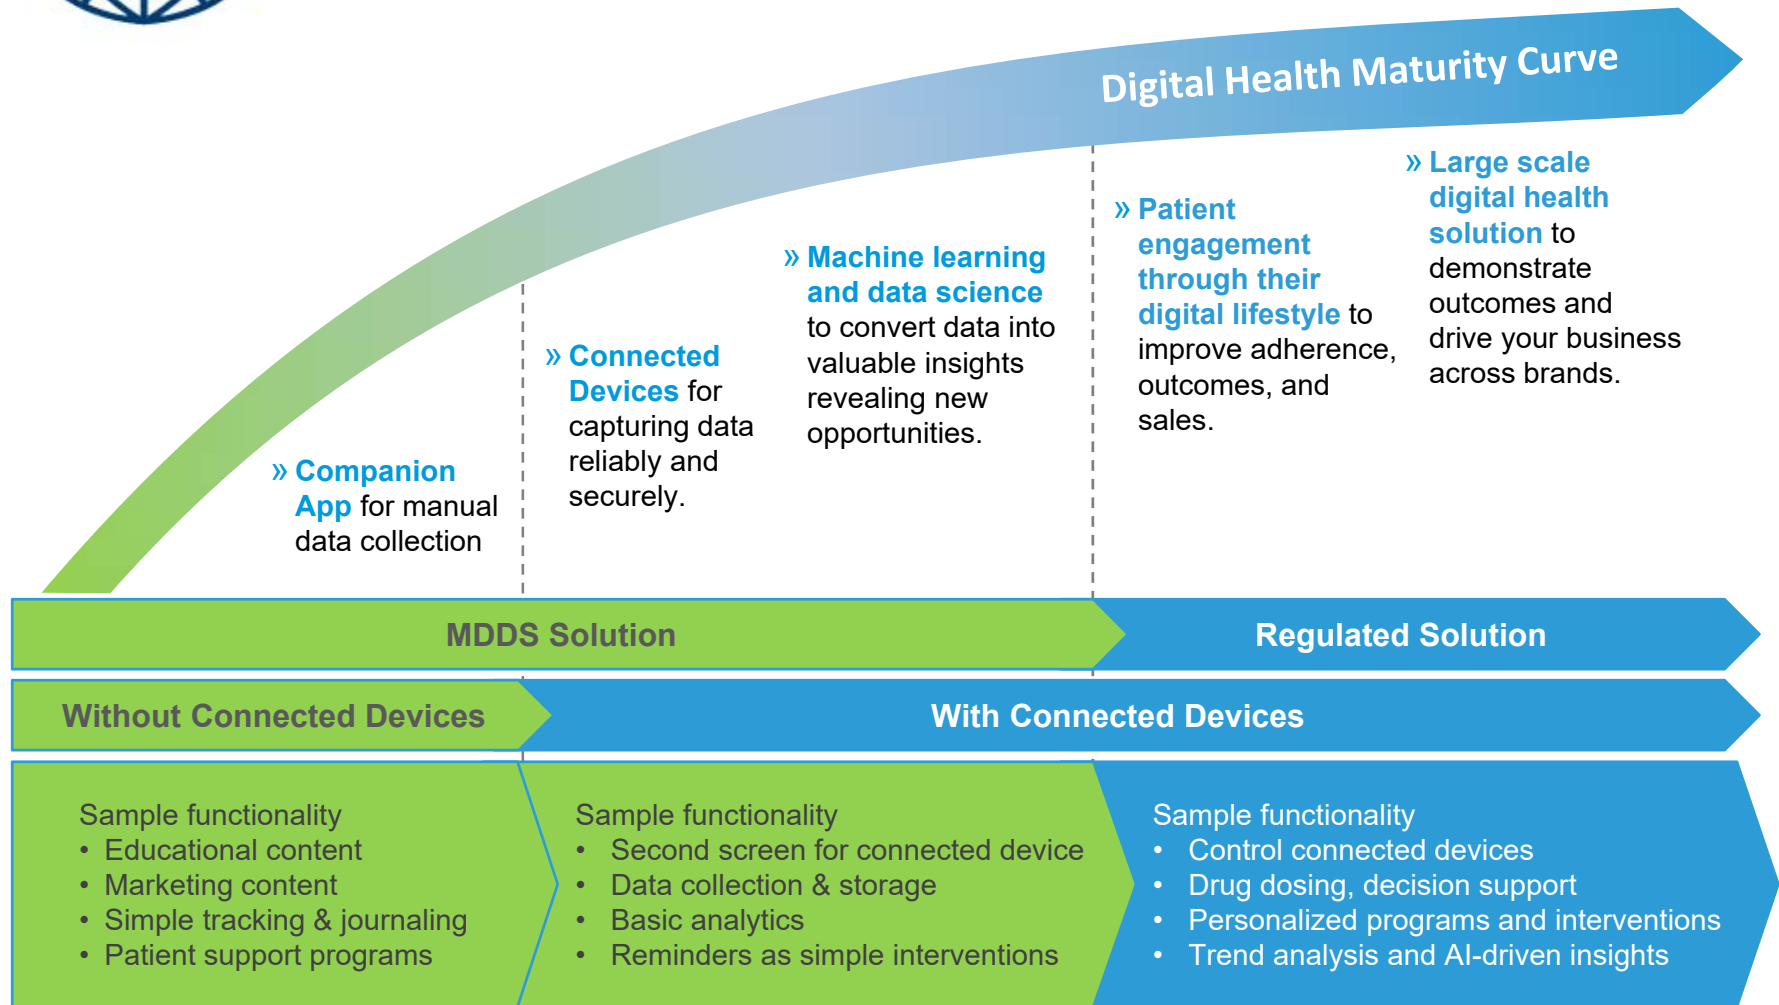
Digital Health Maturity Curve

» Companion App for manual data collection

» Connected Devices for capturing data reliably and securely.

» Machine learning and data science to convert data into valuable insights revealing new opportunities.

» Patient engagement through their digital lifestyle to improve adherence, outcomes, and sales.

» Large scale digital health solution to demonstrate outcomes and drive your business across brands.

MDDS Solution

Regulated Solution

Without Connected Devices

With Connected Devices

Sample functionality
• Educational content
• Marketing content
• Simple tracking & journaling
• Patient support programs

Sample functionality
• Second screen for connected device
• Data collection & storage
• Basic analytics
• Reminders as simple interventions

Sample functionality
• Control connected devices
• Drug dosing, decision support
• Personalized programs and interventions
• Trend analysis and AI-driven insights